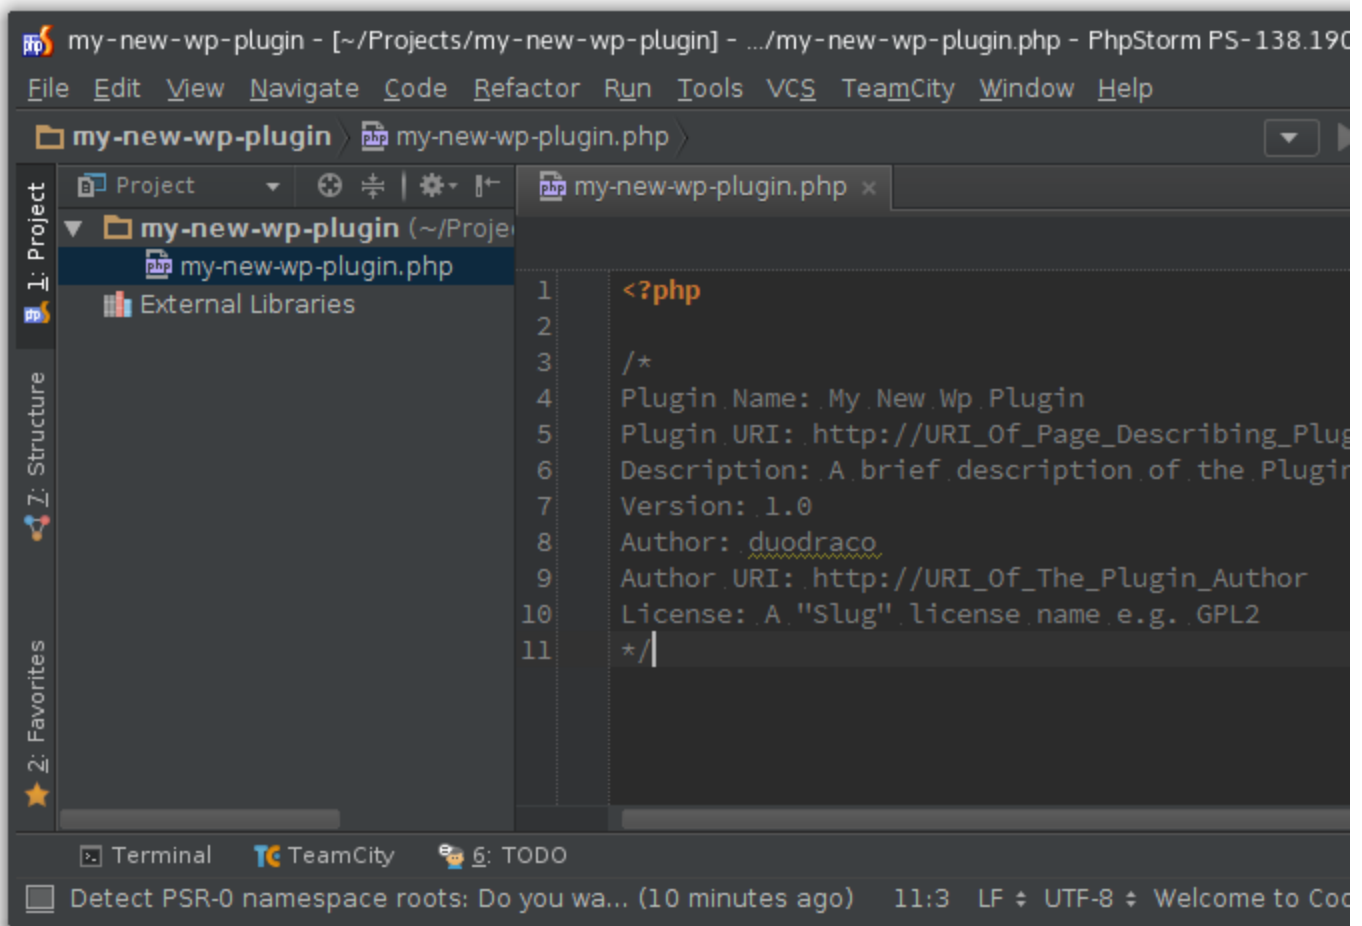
my-new-wp-plugin - [~/Projects/my-new-wp-plugin] - .../my-new-wp-plugin.php - PhpStorm PS-138.19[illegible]

File Edit View Navigate Code Refactor Run Tools VCS TeamCity Window Help

my-new-wp-plugin › my-new-wp-plugin.php ›

1: Project
7: Structure
2: Favorites

Project

my-new-wp-plugin (~/Proje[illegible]
my-new-wp-plugin.php
External Libraries

my-new-wp-plugin.php ×

1 <?php
2
3 /*
4 Plugin Name: My New Wp Plugin
5 Plugin URI: http://URI_Of_Page_Describing_Plu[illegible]
6 Description: A brief description of the Plugi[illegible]
7 Version: 1.0
8 Author: duodraco
9 Author URI: http://URI_Of_The_Plugin_Author
10 License: A "Slug" license name e.g. GPL2
11 */

Terminal TeamCity 6: TODO

Detect PSR-0 namespace roots: Do you wa... (10 minutes ago) 11:3 LF ÷ UTF-8 ÷ Welcome to Co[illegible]